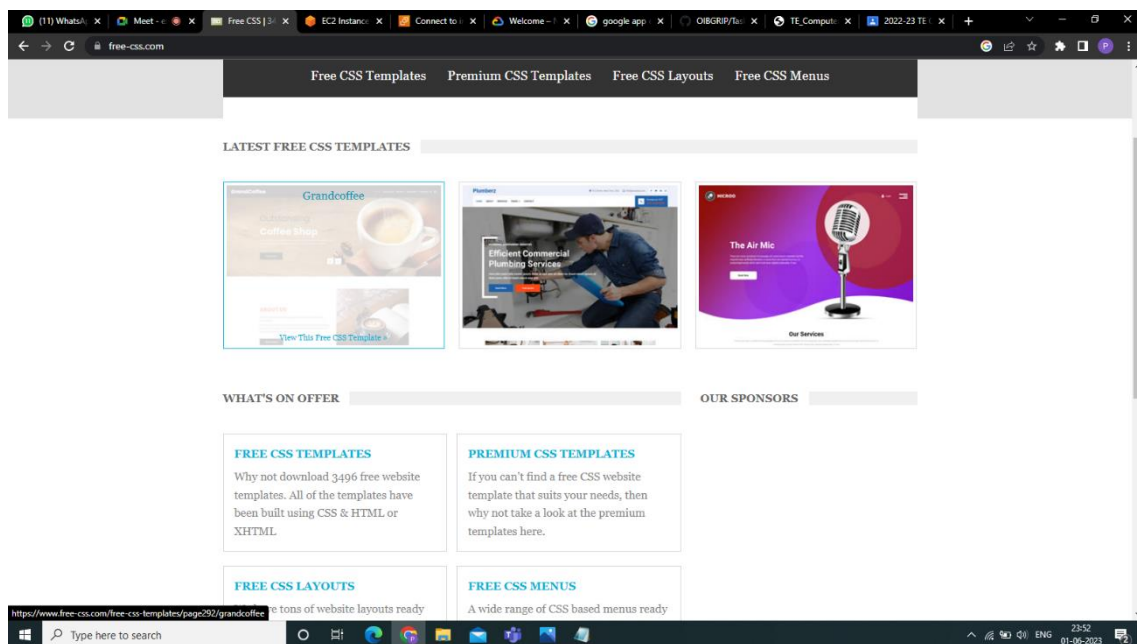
(11) WhatsA | Meet - | Free CSS | 34 | EC2 Instance | Connect to | Welcome – | google app | OIBGRIP/Ta | TE_Compute | 2022-23 TE

free-css.com

Free CSS Templates Premium CSS Templates Free CSS Layouts Free CSS Menus

LATEST FREE CSS TEMPLATES

Grandcoffee

Outstanding Coffee Shop

View This Free CSS Template »

Plumberz

Efficient Commercial Plumbing Services

The Air Mic

Our Services

WHAT'S ON OFFER

OUR SPONSORS

FREE CSS TEMPLATES

Why not download 3496 free website templates. All of the templates have been built using CSS & HTML or XHTML

PREMIUM CSS TEMPLATES

If you can't find a free CSS website template that suits your needs, then why not take a look at the premium templates here.

FREE CSS LAYOUTS

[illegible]e tons of website layouts ready

FREE CSS MENUS

A wide range of CSS based menus ready

https://www.free-css.com/free-css-templates/page292/grandcoffee

Type here to search

ENG 23:52 01-06-2023